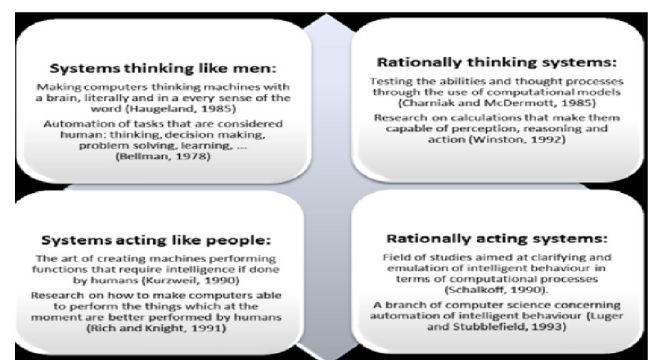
Systems thinking like men:

Making computers thinking machines with a brain, literally and in a every sense of the word (Haugeland, 1985)

Automation of tasks that are considered human: thinking, decision making, problem solving, learning, ... (Bellman, 1978)

Rationally thinking systems:

Testing the abilities and thought processes through the use of computational models (Charniak and McDermott, 1985)

Research on calculations that make them capable of perception, reasoning and action (Winston, 1992)

Systems acting like people:

The art of creating machines performing functions that require intelligence if done by humans (Kurzweil, 1990)

Research on how to make computers able to perform the things which at the moment are better performed by humans (Rich and Knight, 1991)

Rationally acting systems:

Field of studies aimed at clarifying and emulation of intelligent behaviour in terms of computational processes (Schalkoff, 1990).

A branch of computer science concerning automation of intelligent behaviour (Luger and Stubblefield, 1993)